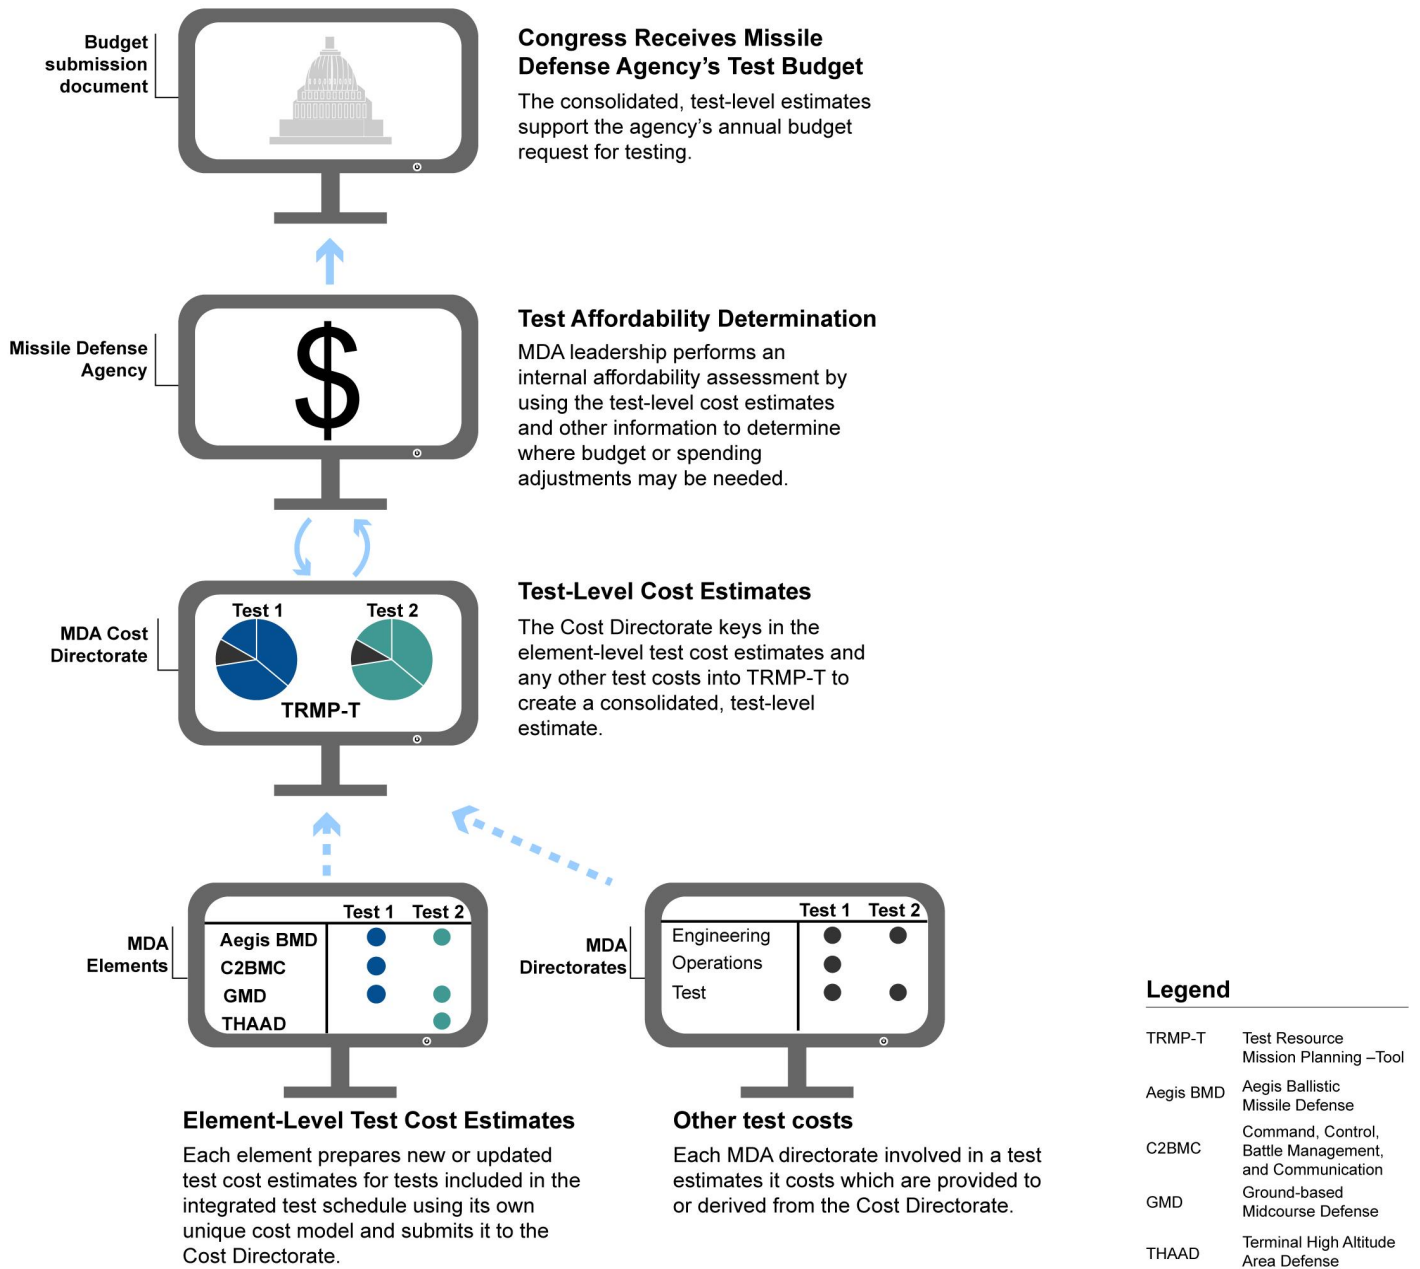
Budget submission document

Congress Receives Missile Defense Agency's Test Budget

The consolidated, test-level estimates support the agency's annual budget request for testing.

Missile Defense Agency

$

Test Affordability Determination

MDA leadership performs an internal affordability assessment by using the test-level cost estimates and other information to determine where budget or spending adjustments may be needed.

MDA Cost Directorate

Test 1

Test 2

TRMP-T

Test-Level Cost Estimates

The Cost Directorate keys in the element-level test cost estimates and any other test costs into TRMP-T to create a consolidated, test-level estimate.

MDA Elements

| | Test 1 | Test 2 |
|---|---|---|
| Aegis BMD | ● | ● |
| C2BMC | ● | |
| GMD | ● | ● |
| THAAD | | ● |

MDA Directorates

| | Test 1 | Test 2 |
|---|---|---|
| Engineering | ● | ● |
| Operations | ● | |
| Test | ● | ● |

Element-Level Test Cost Estimates

Each element prepares new or updated test cost estimates for tests included in the integrated test schedule using its own unique cost model and submits it to the Cost Directorate.

Other test costs

Each MDA directorate involved in a test estimates it costs which are provided to or derived from the Cost Directorate.

Legend

| | |
|---|---|
| TRMP-T | Test Resource Mission Planning –Tool |
| Aegis BMD | Aegis Ballistic Missile Defense |
| C2BMC | Command, Control, Battle Management, and Communication |
| GMD | Ground-based Midcourse Defense |
| THAAD | Terminal High Altitude Area Defense |